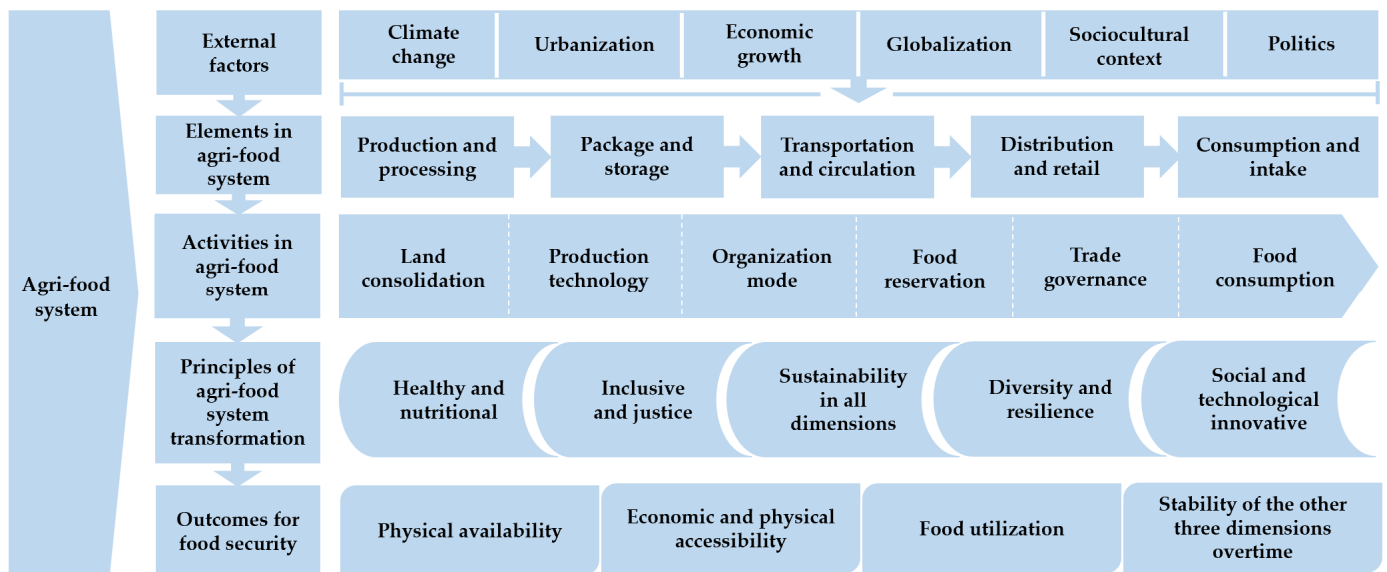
Agri-food system

External factors

Climate change

Urbanization

Economic growth

Globalization

Sociocultural context

Politics

Elements in agri-food system

Production and processing

Package and storage

Transportation and circulation

Distribution and retail

Consumption and intake

Activities in agri-food system

Land consolidation

Production technology

Organization mode

Food reservation

Trade governance

Food consumption

Principles of agri-food system transformation

Healthy and nutritional

Inclusive and justice

Sustainability in all dimensions

Diversity and resilience

Social and technological innovative

Outcomes for food security

Physical availability

Economic and physical accessibility

Food utilization

Stability of the other three dimensions overtime